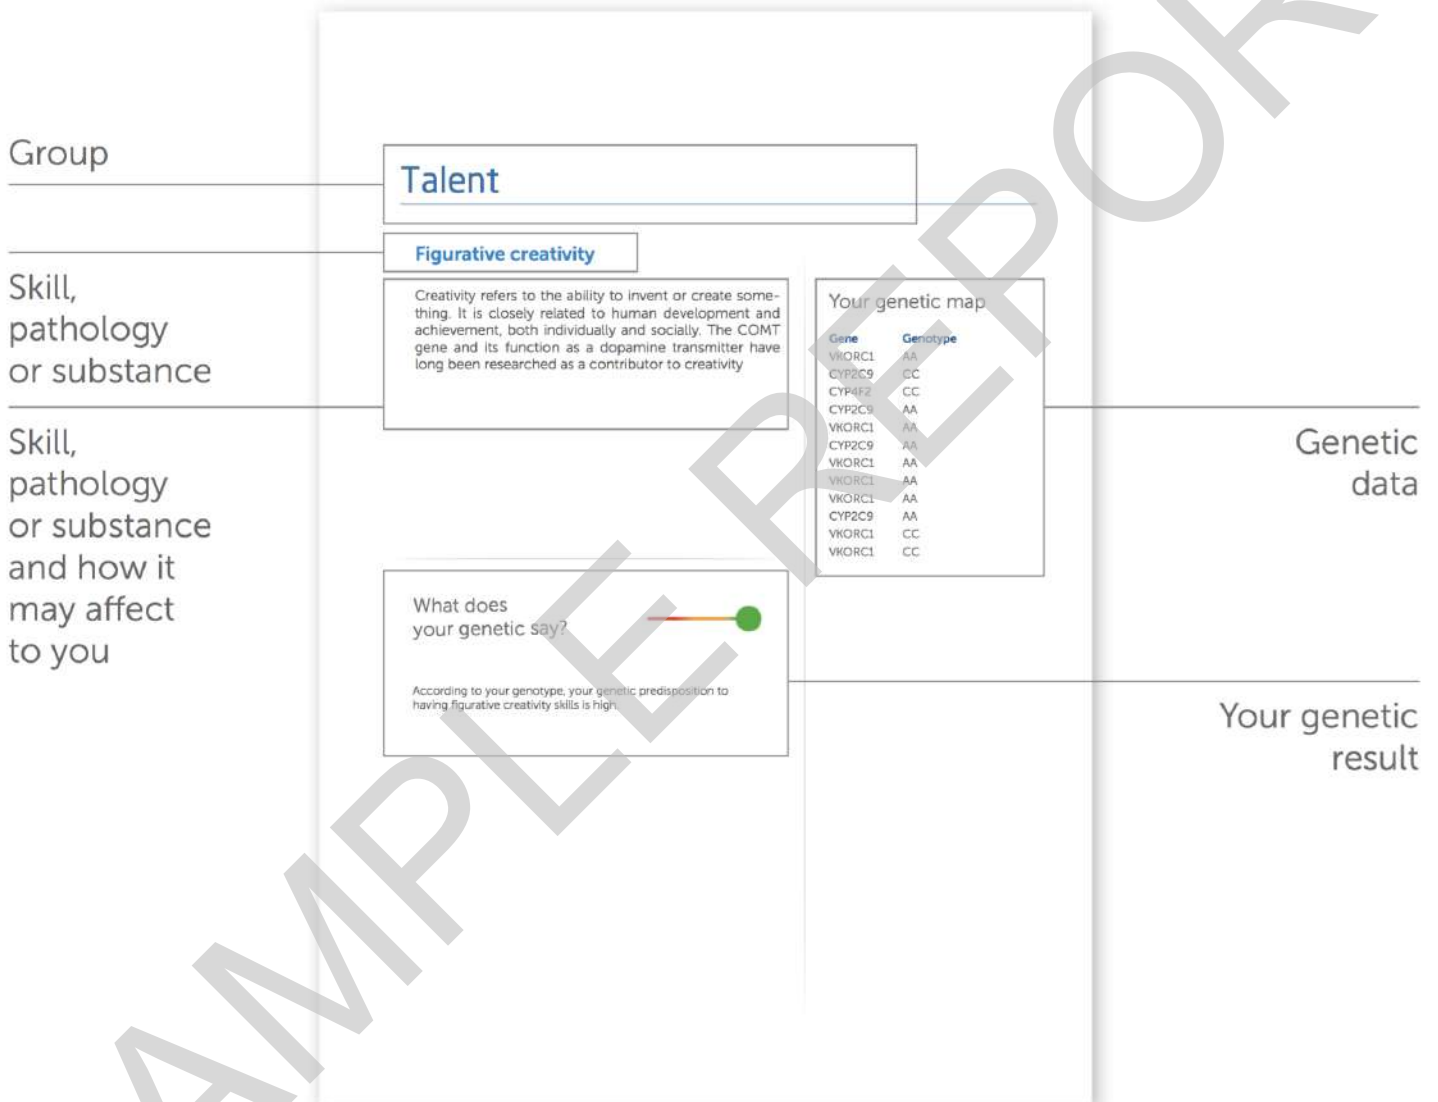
Group

Skill, pathology or substance

Skill, pathology or substance and how it may affect to you

Talent

Figurative creativity

Creativity refers to the ability to invent or create something. It is closely related to human development and achievement, both individually and socially. The COMT gene and its function as a dopamine transmitter have long been researched as a contributor to creativity

Your genetic map

| Gene | Genotype |
|---|---|
| VKORC1 | AA |
| CYP2C9 | CC |
| CYP4F2 | CC |
| CYP2C9 | AA |
| VKORC1 | AA |
| CYP2C9 | AA |
| VKORC1 | AA |
| VKORC1 | AA |
| VKORC1 | AA |
| CYP2C9 | AA |
| VKORC1 | CC |
| VKORC1 | CC |

Genetic data

What does your genetic say?

According to your genotype, your genetic predisposition to having figurative creativity skills is high.

Your genetic result

SAMPLE REPORT